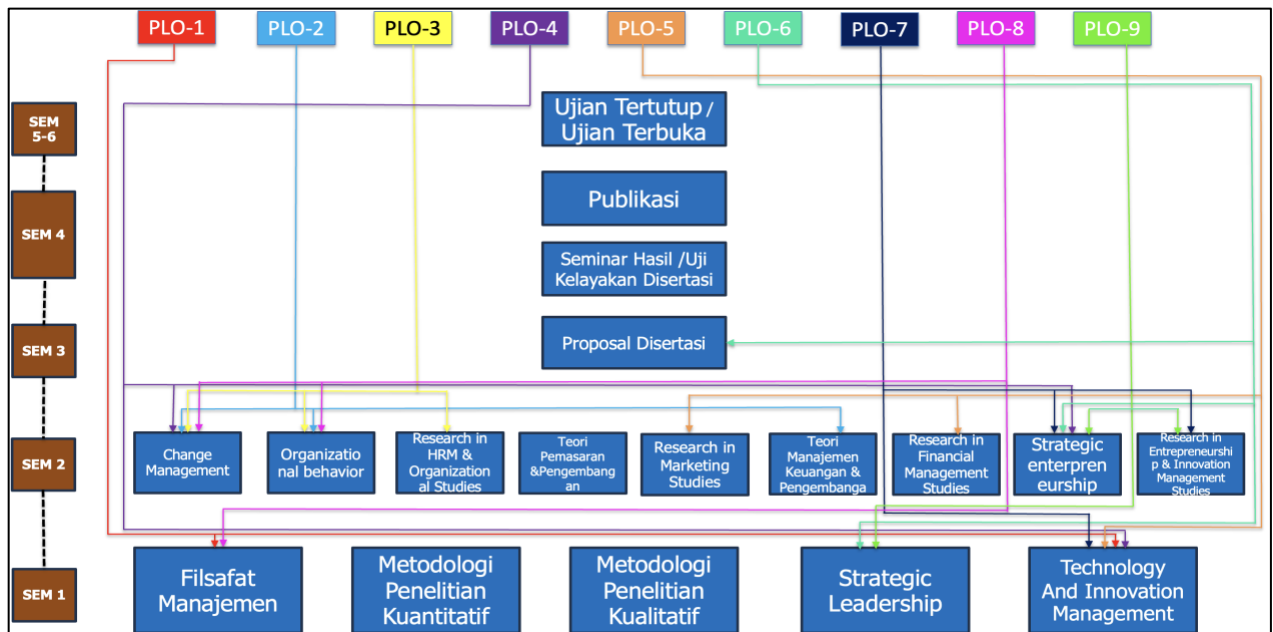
PLO-1 PLO-2 PLO-3 PLO-4 PLO-5 PLO-6 PLO-7 PLO-8 PLO-9

SEM 5-6

SEM 4

SEM 3

SEM 2

SEM 1

Ujian Tertutup / Ujian Terbuka

Publikasi

Seminar Hasil /Uji Kelayakan Disertasi

Proposal Disertasi

Change Management

Organizational behavior

Research in HRM & Organizational Studies

Teori Pemasaran &Pengembangan

Research in Marketing Studies

Teori Manajemen Keuangan & Pengembanga

Research in Financial Management Studies

Strategic enterpreneurship

Research in Entrepreneurship & Innovation Management Studies

Filsafat Manajemen

Metodologi Penelitian Kuantitatif

Metodologi Penelitian Kualitatif

Strategic Leadership

Technology And Innovation Management